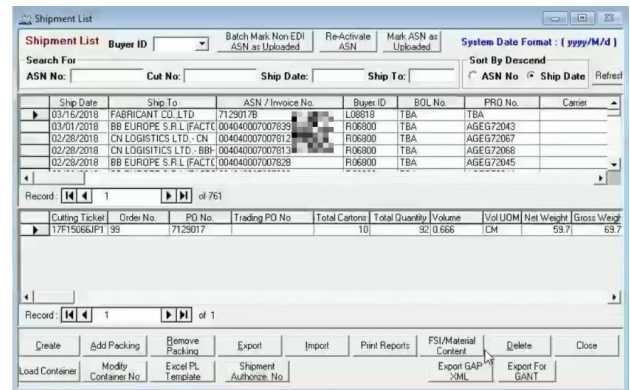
Shipment List

Shipment List Buyer ID

Batch Mark Non EDI ASN as Uploaded

Re-Activate ASN

Mark ASN as Uploaded

System Date Format : ( yyyy/M/d )

Search For

ASN No: Cut No: Ship Date: Ship To:

Sort By Descend

ASN No Ship Date Refresh

| | Ship Date | Ship To | ASN / Invoice No. | Buyer ID | BOL No. | PRO No. | Carrier |
|---|---|---|---|---|---|---|---|
| ▶ | 03/16/2018 | FABRICANT CO.,LTD | 7129017B | L08818 | TBA | TBA | |
| | 03/01/2018 | BB EUROPE S.R.L (FACTC | 004040007007839 | R06800 | TBA | AGEG72043 | |
| | 02/28/2018 | CN LOGISTICS LTD.- CN | 004040007007812 | R06800 | TBA | AGEG72067 | |
| | 02/28/2018 | CN LOGISTICS LTD.- BB | 004040007007813 | R06800 | TBA | AGEG72068 | |
| | 02/28/2018 | BB EUROPE S.R.L (FACTC | 004040007007828 | R06800 | TBA | AGEG72045 | |

Record: 1 of 761

| | Cutting Ticket | Order No. | PO No. | Trading PO No. | Total Cartons | Total Quantity | Volume | Vol UOM | Net Weight | Gross Weigh |
|---|---|---|---|---|---|---|---|---|---|---|
| ▶ | 17F15066JP1 | 99 | 7129017 | | 10 | 92 | 0.666 | CM | 59.7 | 69.7 |

Record: 1 of 1

Create | Add Packing | Remove Packing | Export | Import | Print Reports | FSI/Material Content | Delete | Close

Load Container | Modify Container No | Excel PL Template | Shipment Authorize. No | Export GAP XML | Export For GANT